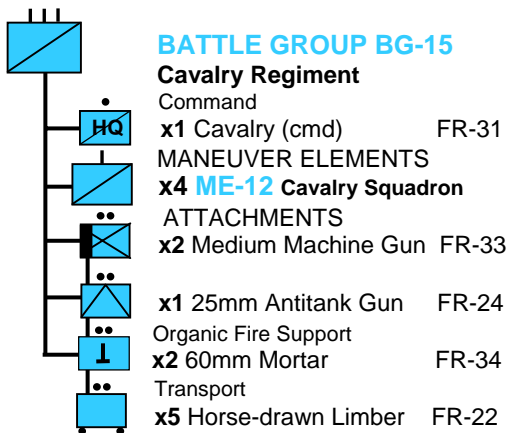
BATTLE GROUP BG-15
Cavalry Regiment
Command
HQ
x1 Cavalry (cmd) FR-31
MANEUVER ELEMENTS
x4 ME-12 Cavalry Squadron
ATTACHMENTS
x2 Medium Machine Gun FR-33
x1 25mm Antitank Gun FR-24
Organic Fire Support
x2 60mm Mortar FR-34
Transport
x5 Horse-drawn Limber FR-22